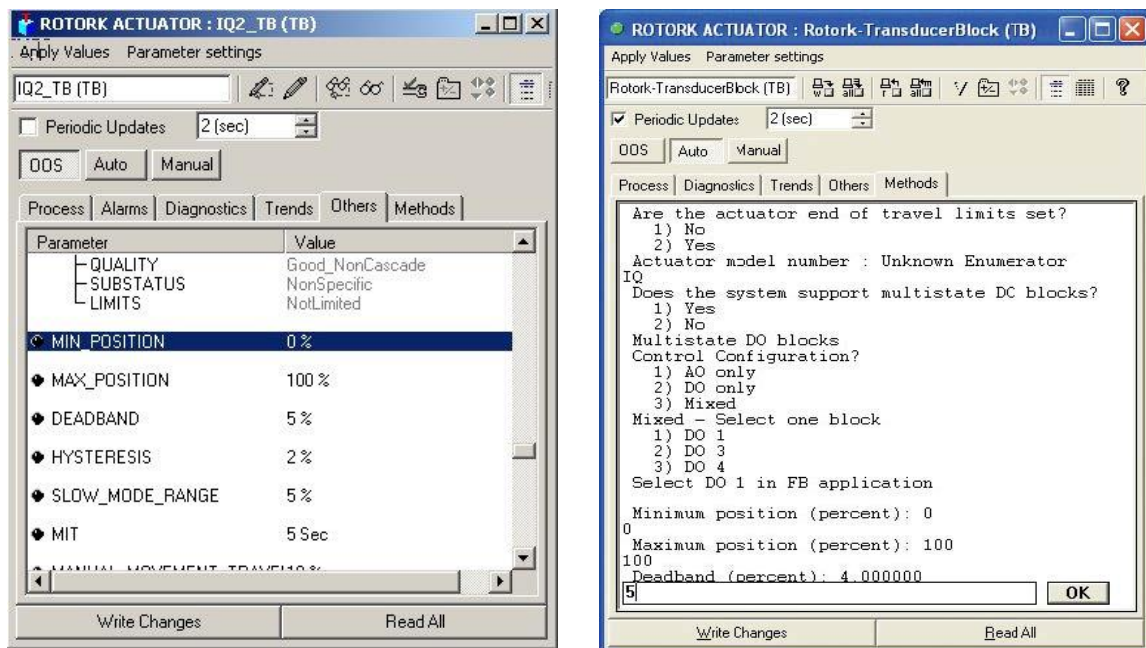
ROTORK ACTUATOR : IQ2_TB (TB)
Apply Values Parameter settings
IQ2_TB (TB)
Periodic Updates 2 (sec)
OOS Auto Manual
Process | Alarms | Diagnostics | Trends | Others | Methods

| Parameter | Value |
|---|---|
| QUALITY | Good_NonCascade |
| SUBSTATUS | NonSpecific |
| LIMITS | NotLimited |
| MIN_POSITION | 0 % |
| MAX_POSITION | 100 % |
| DEADBAND | 5 % |
| HYSTERESIS | 2 % |
| SLOW_MODE_RANGE | 5 % |
| MIT | 5 Sec |
| MANUAL_MOVEMENT_TRAVEL | 10 % |

Write Changes Read All

ROTORK ACTUATOR : Rotork-TransducerBlock (TB)
Apply Values Parameter settings
Rotork-TransducerBlock (TB)
Periodic Updates 2 (sec)
OOS Auto Manual
Process | Diagnostics | Trends | Others | Methods

Are the actuator end of travel limits set?
1) No
2) Yes
Actuator model number : Unknown Enumerator
IQ
Does the system support multistate DC blocks?
1) Yes
2) No
Multistate DO blocks
Control Configuration?
1) AO only
2) DO only
3) Mixed
Mixed - Select one block
1) DO 1
2) DO 3
3) DO 4
Select DO 1 in FB application

Minimum position (percent): 0
0
Maximum position (percent): 100
100
Deadband (percent): 4.000000
5
OK

Write Changes Read All